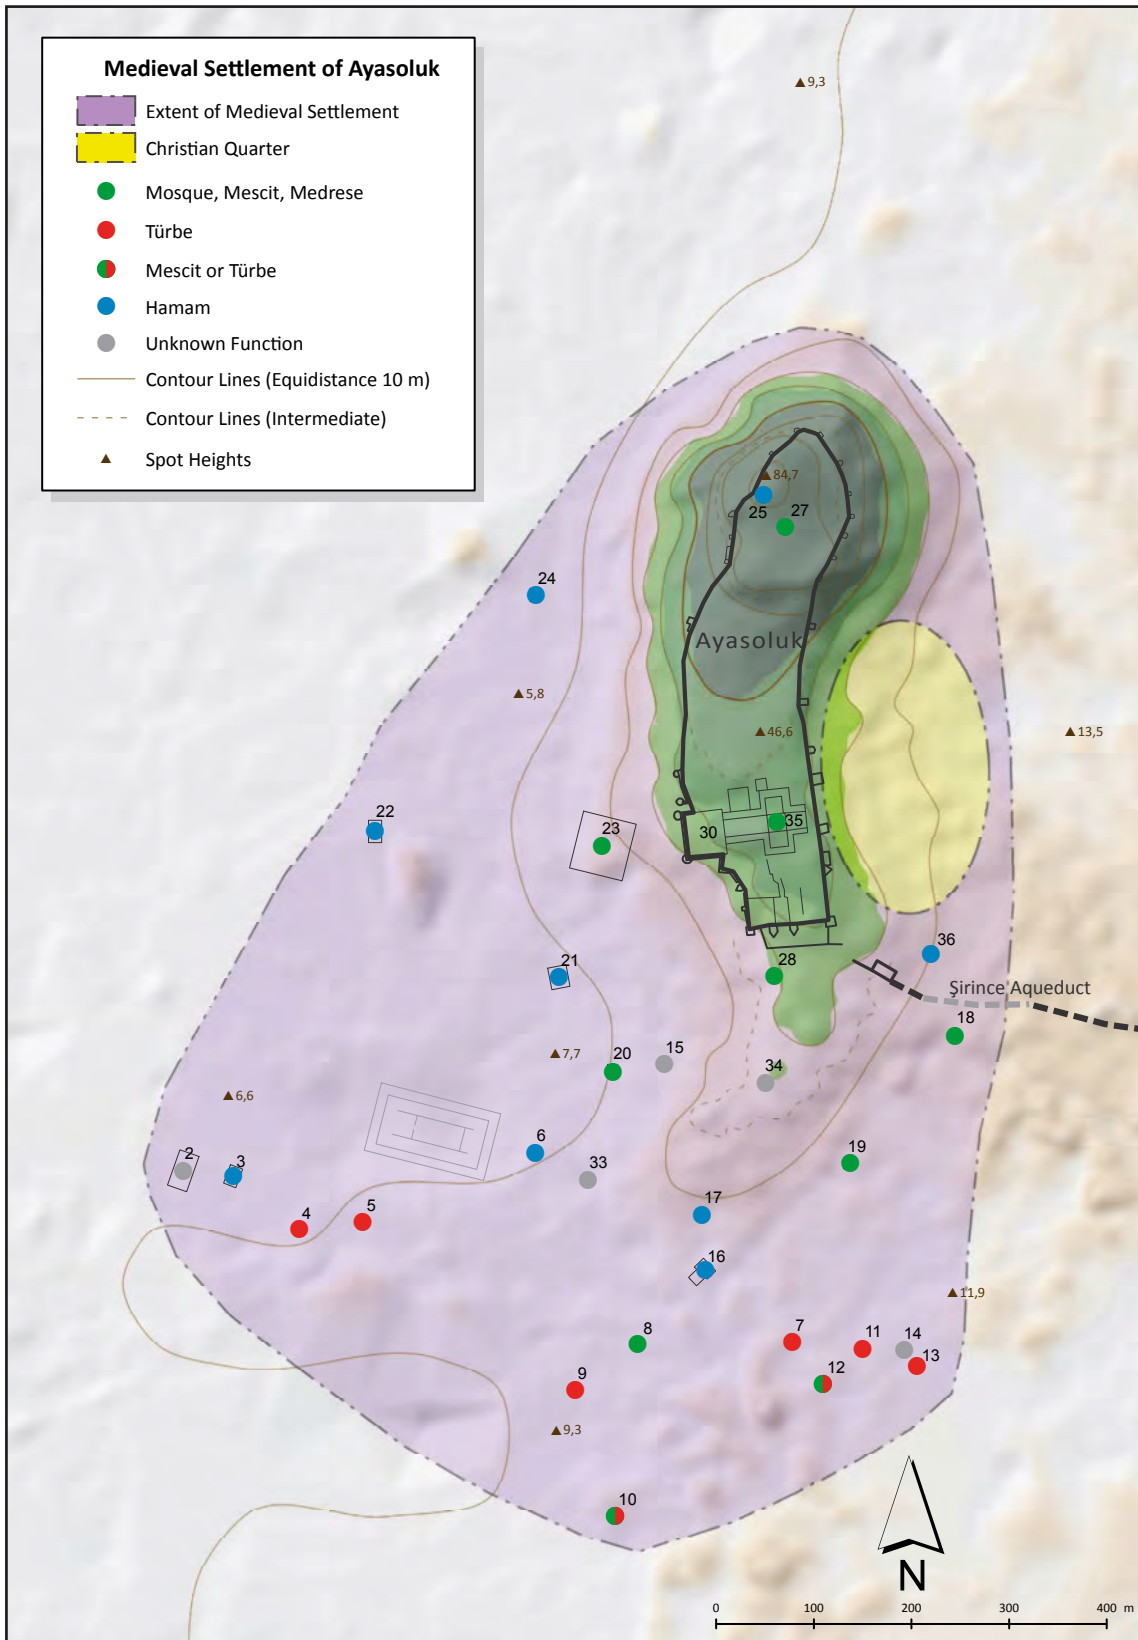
Medieval Settlement of Ayasoluk
Extent of Medieval Settlement
Christian Quarter
Mosque, Mescit, Medrese
Türbe
Mescit or Türbe
Hamam
Unknown Function
Contour Lines (Equidistance 10 m)
Contour Lines (Intermediate)
Spot Heights

9,3
84,7
25
27
24
Ayasoluk
5,8
46,6
13,5
22
23
30
35
36
28
Şirince Aqueduct
21
18
7,7
20
15
34
6,6
2
3
6
33
19
17
4
5
16
11,9
8
7
11
14
13
12
9
9,3
10
N
0
100
200
300
400 m